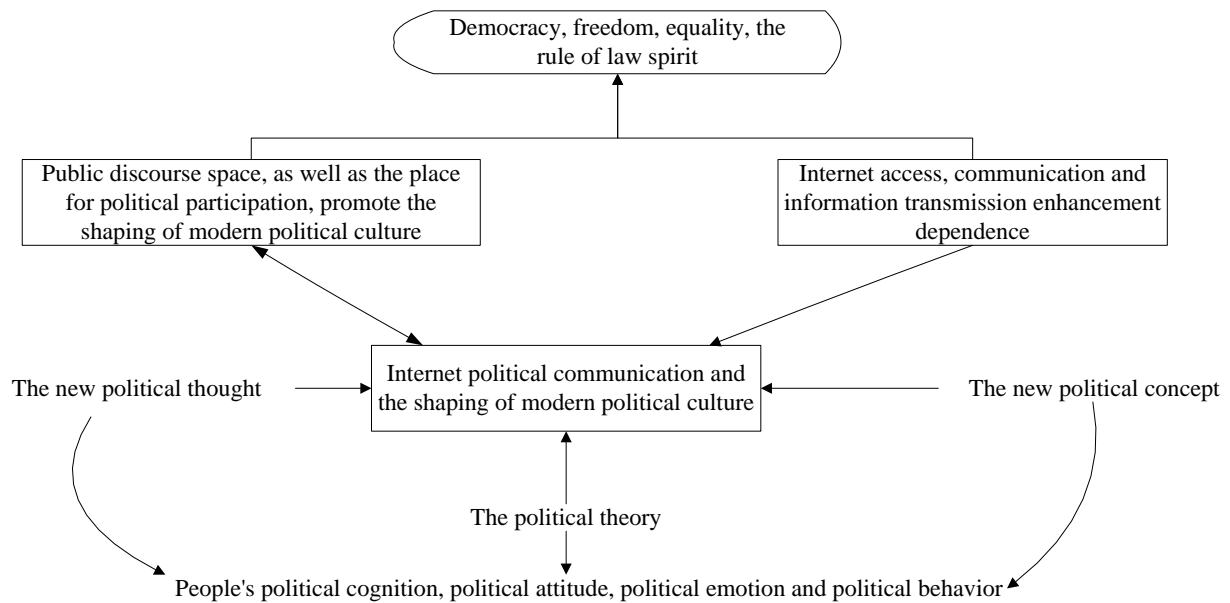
Democracy, freedom, equality, the rule of law spirit

Public discourse space, as well as the place for political participation, promote the shaping of modern political culture

Internet access, communication and information transmission enhancement dependence

The new political thought

Internet political communication and the shaping of modern political culture

The new political concept

The political theory

People's political cognition, political attitude, political emotion and political behavior